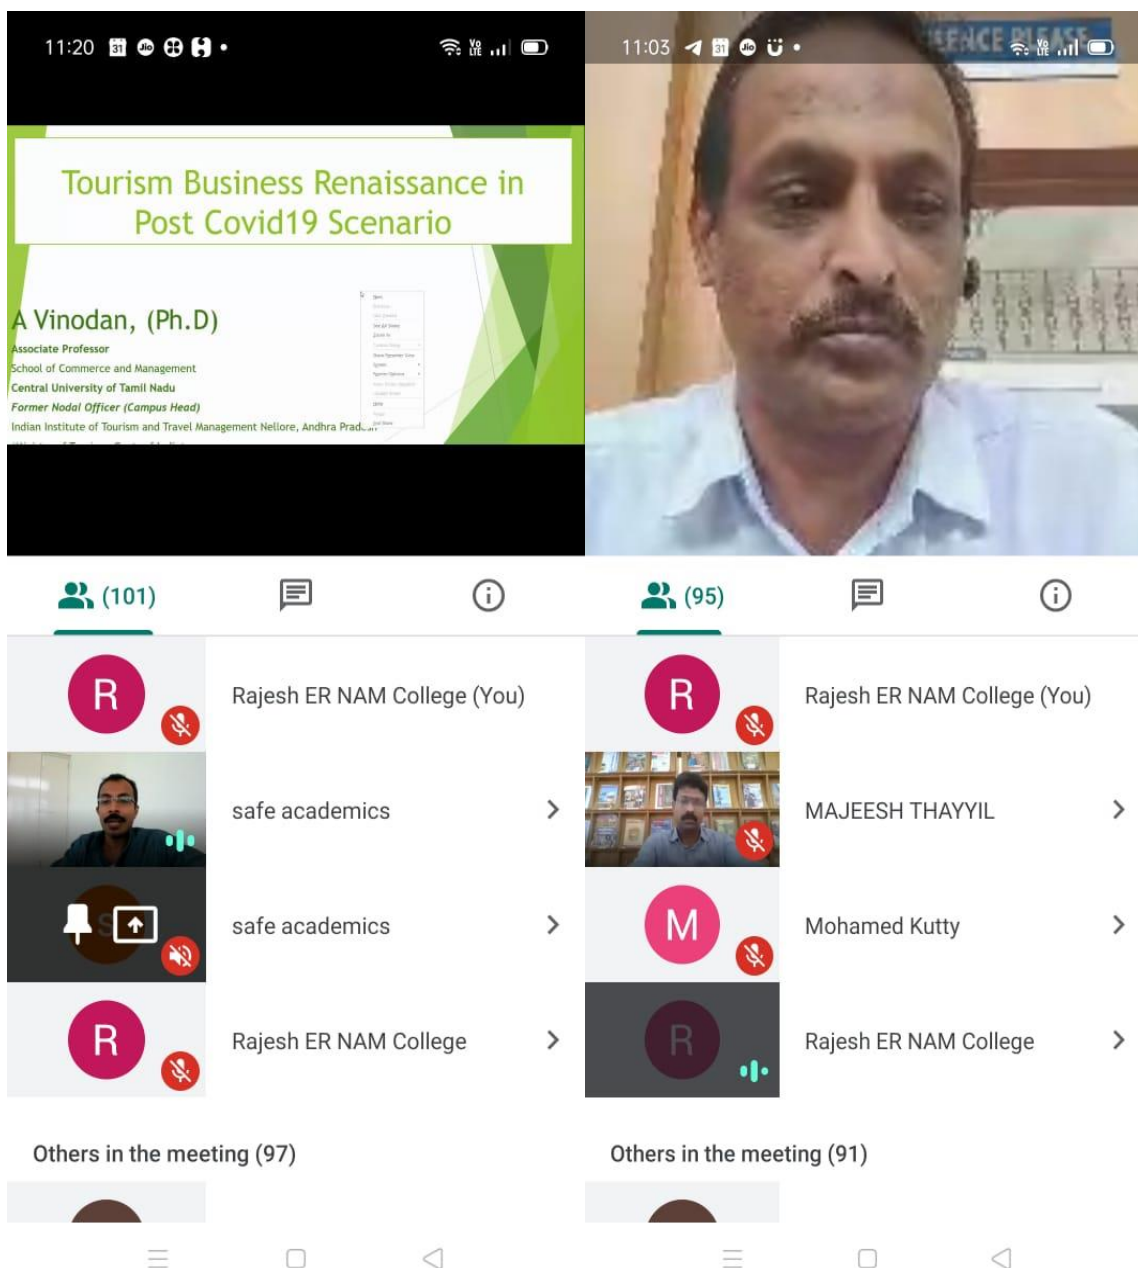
11:20 31

Tourism Business Renaissance in Post Covid19 Scenario

A Vinodan, (Ph.D)
Associate Professor
School of Commerce and Management
Central University of Tamil Nadu
Former Nodal Officer (Campus Head)
Indian Institute of Tourism and Travel Management Nellore, Andhra Prad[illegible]

(101)

R Rajesh ER NAM College (You)

safe academics

safe academics

R Rajesh ER NAM College

Others in the meeting (97)

11:03 31

LENCE PLEASE

(95)

R Rajesh ER NAM College (You)

MAJEESH THAYYIL

M Mohamed Kutty

R Rajesh ER NAM College

Others in the meeting (91)